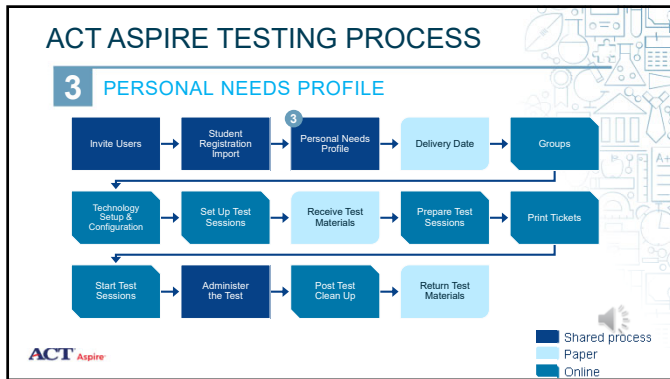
ACT ASPIRE TESTING PROCESS

3 PERSONAL NEEDS PROFILE

Invite Users

Student Registration Import

3

Personal Needs Profile

Delivery Date

Groups

Technology Setup & Configuration

Set Up Test Sessions

Receive Test Materials

Prepare Test Sessions

Print Tickets

Start Test Sessions

Administer the Test

Post Test Clean Up

Return Test Materials

Shared process

Paper

Online

ACT Aspire